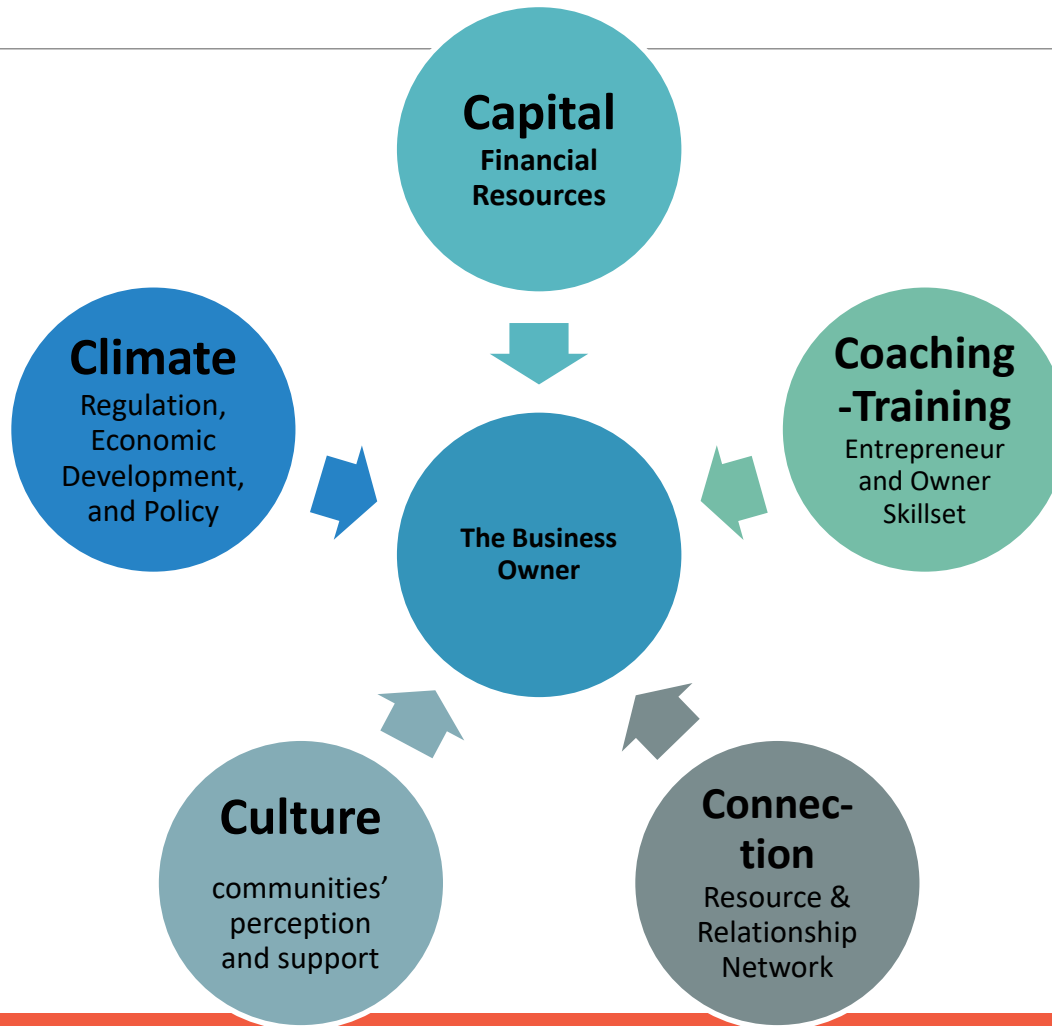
Capital
Financial Resources

Climate
Regulation, Economic Development, and Policy

Coaching-Training
Entrepreneur and Owner Skillset

The Business Owner

Culture
communities' perception and support

Connection
Resource & Relationship Network